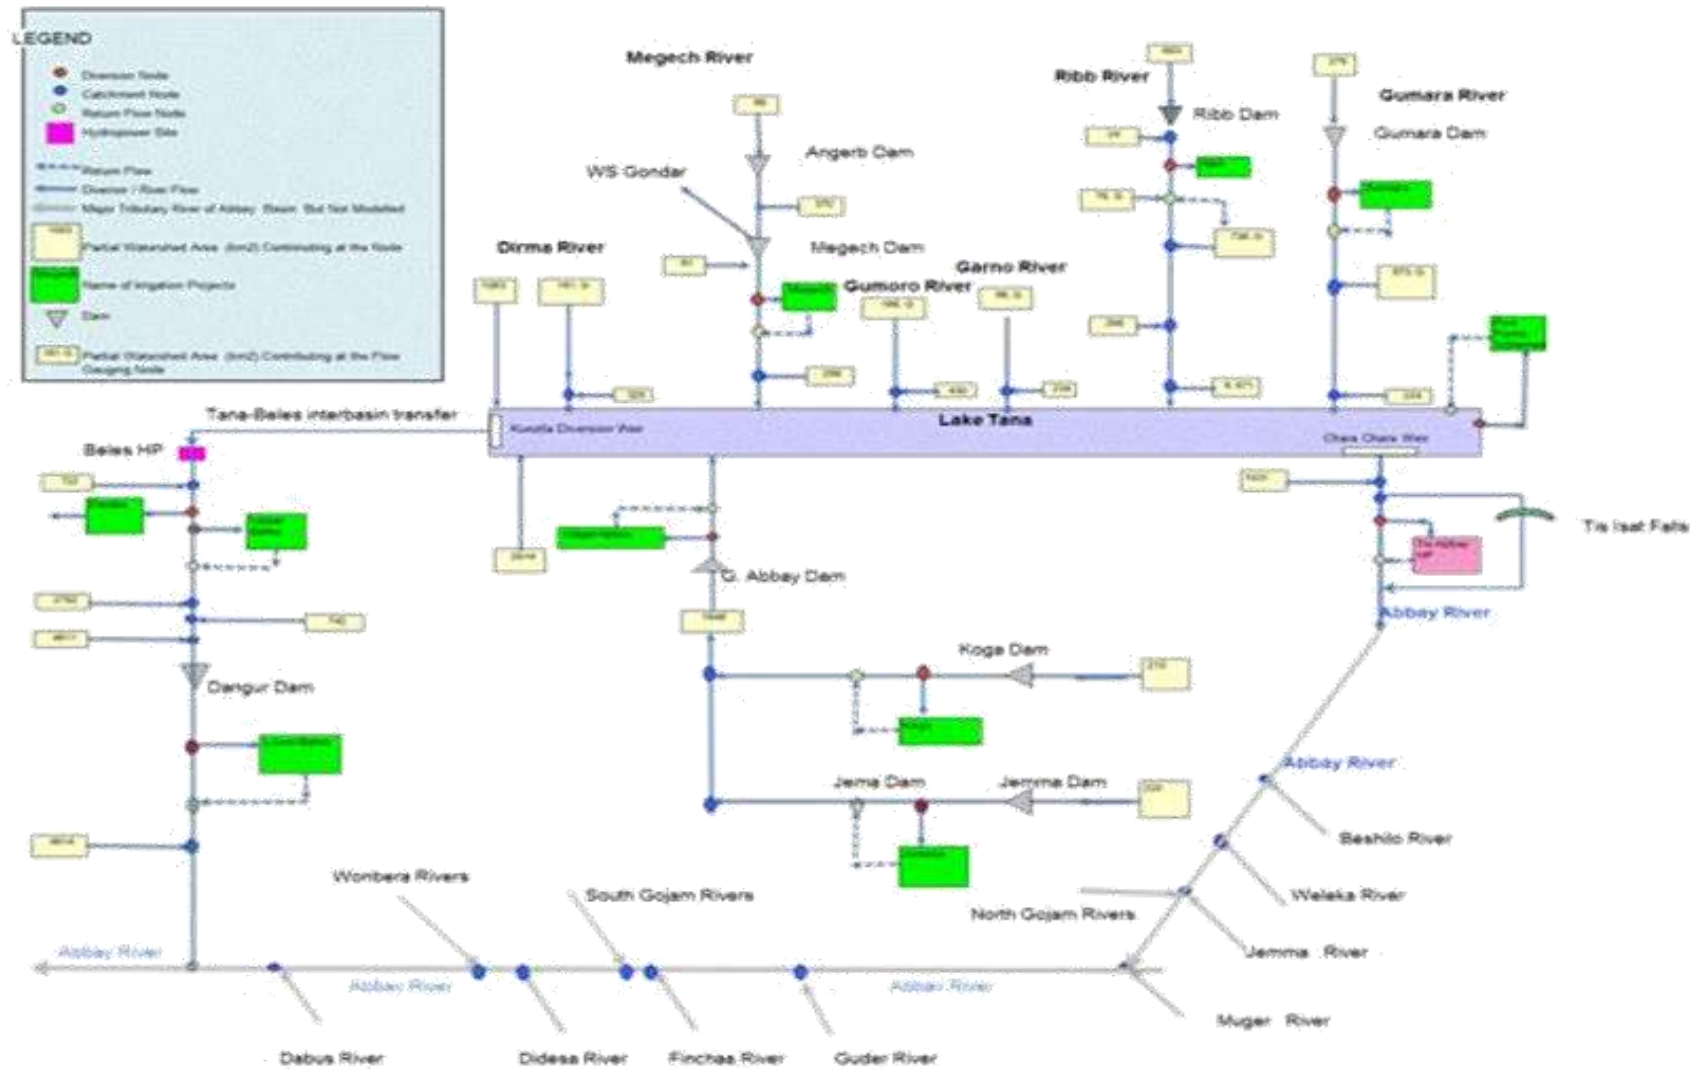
LEGEND

Diversion Node
Catchment Node
Return Flow Node
Hydropower Site
Return Flow
Diversion / River Flow
Major Tributary River of Abbay Basin But Not Modelled
Partial Watershed Area (km2) Contributing at the Node
Name of Irrigation Projects
Dam
Partial Watershed Area (km2) Contributing at the Flow Gauging Node

Megech River
Ribb River
Gumara River
Ribb Dam
Gumara Dam
Angerb Dam
WS Gondar
Megech Dam
Dirma River
Gumoro River
Garno River
Tana-Beles interbasin transfer
Lake Tana
Kunzila Diversion Weir
Chara Chara Weir
Beles HP
Tis Issat Falls
G. Abbay Dam
Abbay River
Koga Dam
Dangur Dam
Jema Dam
Jemma Dam
Abbay River
Beshilo River
Weleka River
North Gojam Rivers
Jemma River
Wonbera Rivers
South Gojam Rivers
Abbay River
Abbay River
Abbay River
Muger River
Dabus River
Didesa River
Finchaa River
Guder River